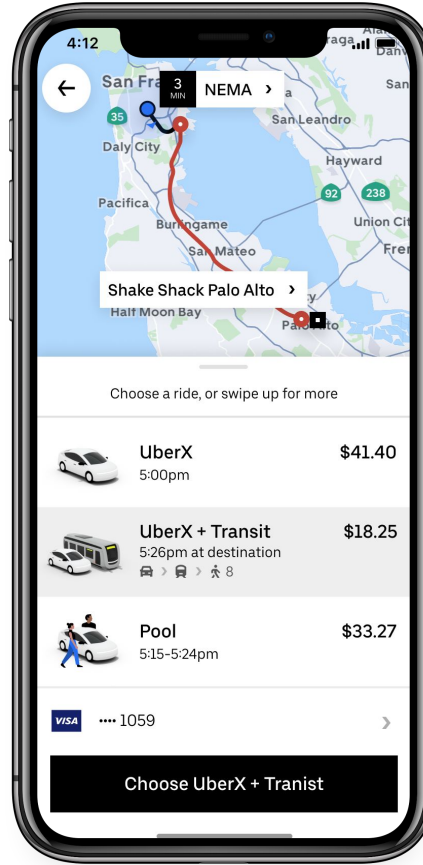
4:12

San Fra

3 MIN NEMA >

35

San Leandro

San

Daly City

Hayward

92

238

Pacifica

Union Cit

Burlingame

Frem

San Mateo

Shake Shack Palo Alto >

Half Moon Bay

Palo Alto

Choose a ride, or swipe up for more

UberX
5:00pm
$41.40

UberX + Transit
5:26pm at destination
> > 8
$18.25

Pool
5:15-5:24pm
$33.27

VISA •••• 1059 >

Choose UberX + Tranist